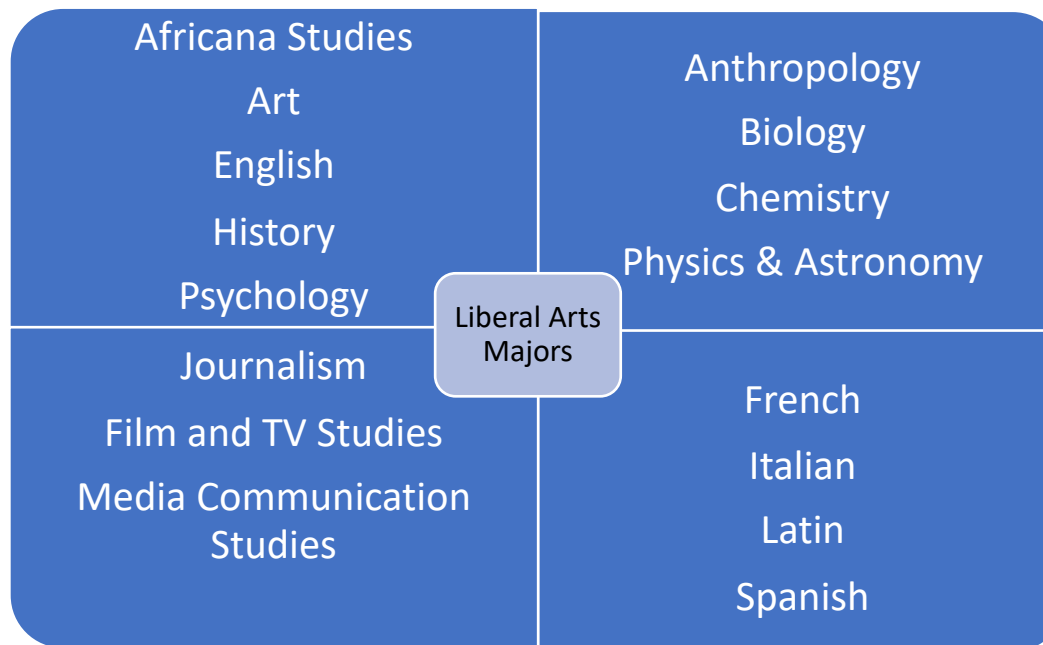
Africana Studies
Art
English
History
Psychology

Anthropology
Biology
Chemistry
Physics & Astronomy

Liberal Arts Majors

Journalism
Film and TV Studies
Media Communication Studies

French
Italian
Latin
Spanish